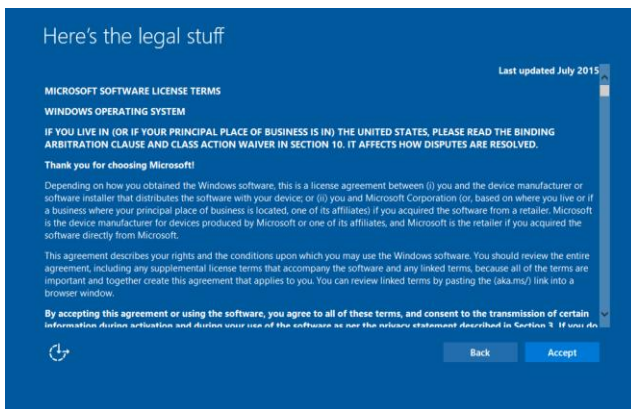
Here's the legal stuff

Last updated July 2015

MICROSOFT SOFTWARE LICENSE TERMS

WINDOWS OPERATING SYSTEM

IF YOU LIVE IN (OR IF YOUR PRINCIPAL PLACE OF BUSINESS IS IN) THE UNITED STATES, PLEASE READ THE BINDING ARBITRATION CLAUSE AND CLASS ACTION WAIVER IN SECTION 10. IT AFFECTS HOW DISPUTES ARE RESOLVED.

Thank you for choosing Microsoft!

Depending on how you obtained the Windows software, this is a license agreement between (i) you and the device manufacturer or software installer that distributes the software with your device; or (ii) you and Microsoft Corporation (or, based on where you live or if a business where your principal place of business is located, one of its affiliates) if you acquired the software from a retailer. Microsoft is the device manufacturer for devices produced by Microsoft or one of its affiliates, and Microsoft is the retailer if you acquired the software directly from Microsoft.

This agreement describes your rights and the conditions upon which you may use the Windows software. You should review the entire agreement, including any supplemental license terms that accompany the software and any linked terms, because all of the terms are important and together create this agreement that applies to you. You can review linked terms by pasting the (aka.ms/) link into a browser window.

By accepting this agreement or using the software, you agree to all of these terms, and consent to the transmission of certain information during activation and during your use of the software as per the privacy statement described in Section 3. If you do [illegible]

Back

Accept